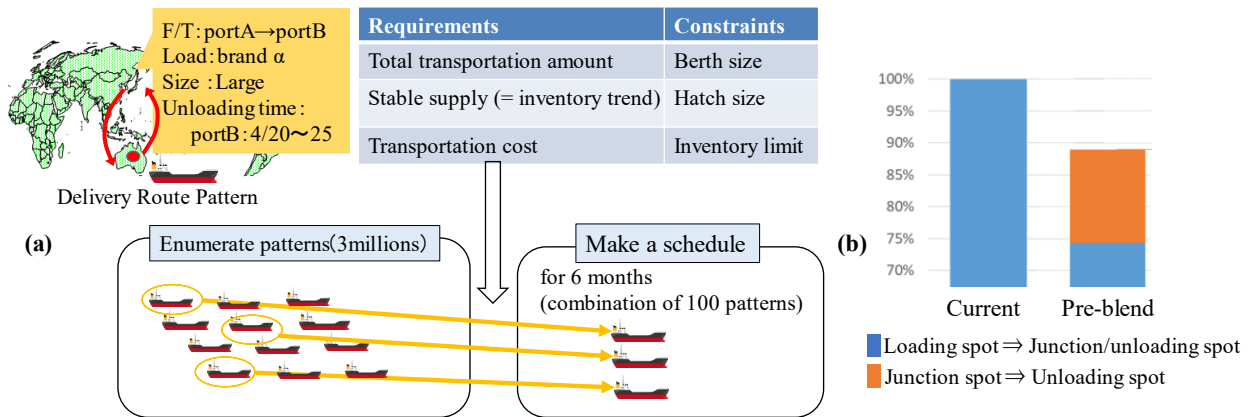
F/T: portA→portB
Load: brand α
Size : Large
Unloading time :
portB : 4/20〜25

Delivery Route Pattern

| Requirements | Constraints |
|---|---|
| Total transportation amount | Berth size |
| Stable supply (= inventory trend) | Hatch size |
| Transportation cost | Inventory limit |

(a)

Enumerate patterns(3millions)

Make a schedule

for 6 months
(combination of 100 patterns)

(b)

100%
95%
90%
85%
80%
75%
70%

Current
Pre-blend

Loading spot ⇒ Junction/unloading spot
Junction spot ⇒ Unloading spot